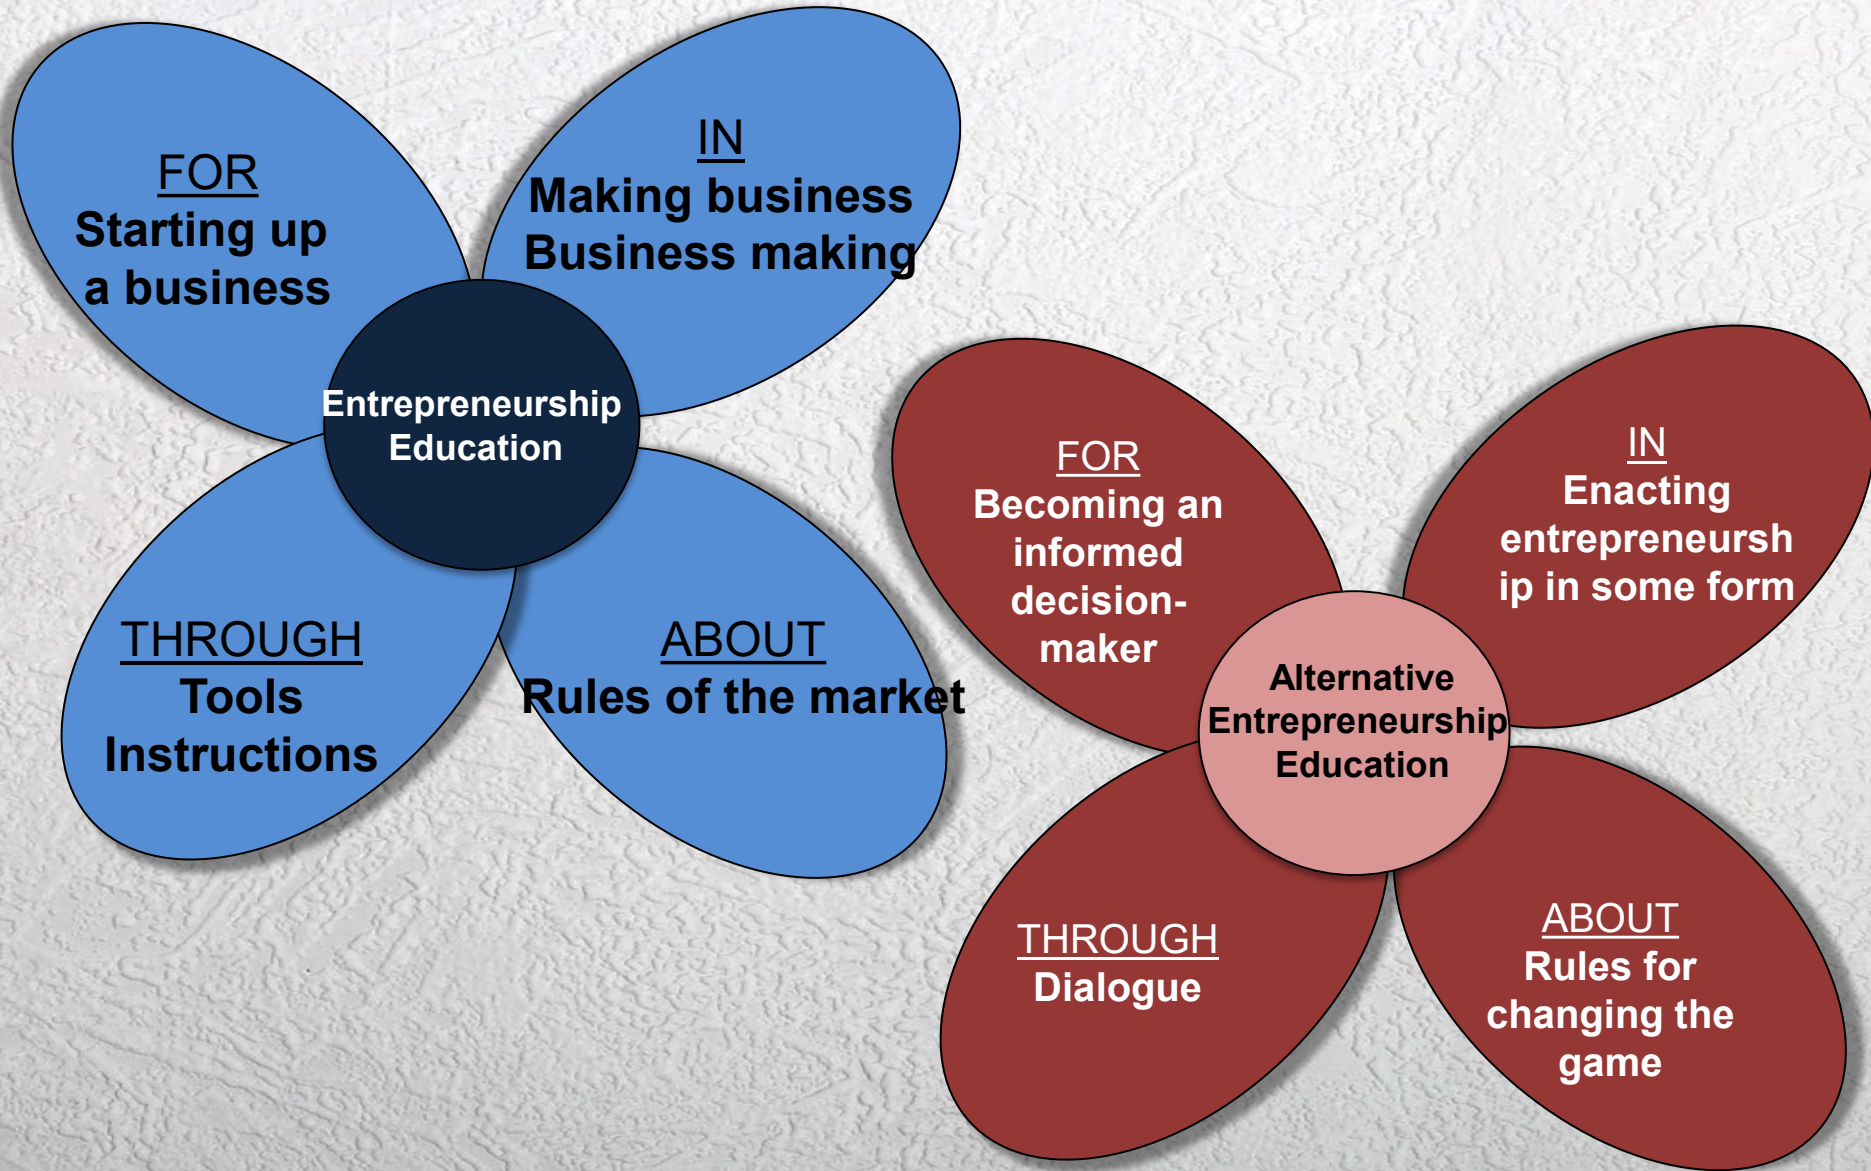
FOR
Starting up a business

IN
Making business
Business making

Entrepreneurship Education

THROUGH
Tools
Instructions

ABOUT
Rules of the market

FOR
Becoming an informed decision-maker

IN
Enacting entrepreneurship in some form

Alternative Entrepreneurship Education

THROUGH
Dialogue

ABOUT
Rules for changing the game